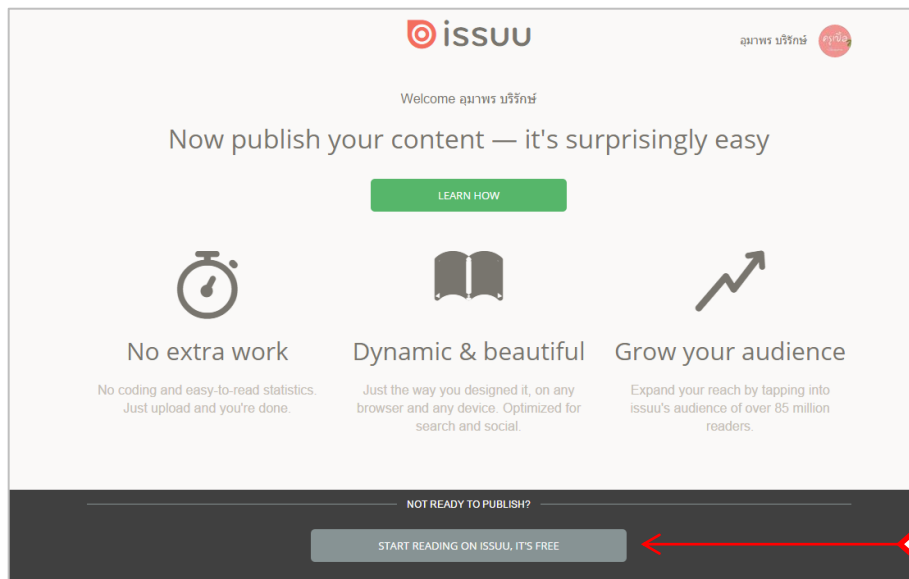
issuu

อุมาพร บริรักษ์

ครูน้อง

Welcome อุมาพร บริรักษ์

Now publish your content — it's surprisingly easy

LEARN HOW

No extra work

No coding and easy-to-read statistics. Just upload and you're done.

Dynamic & beautiful

Just the way you designed it, on any browser and any device. Optimized for search and social.

Grow your audience

Expand your reach by tapping into issuu's audience of over 85 million readers.

NOT READY TO PUBLISH?

START READING ON ISSUU, IT'S FREE